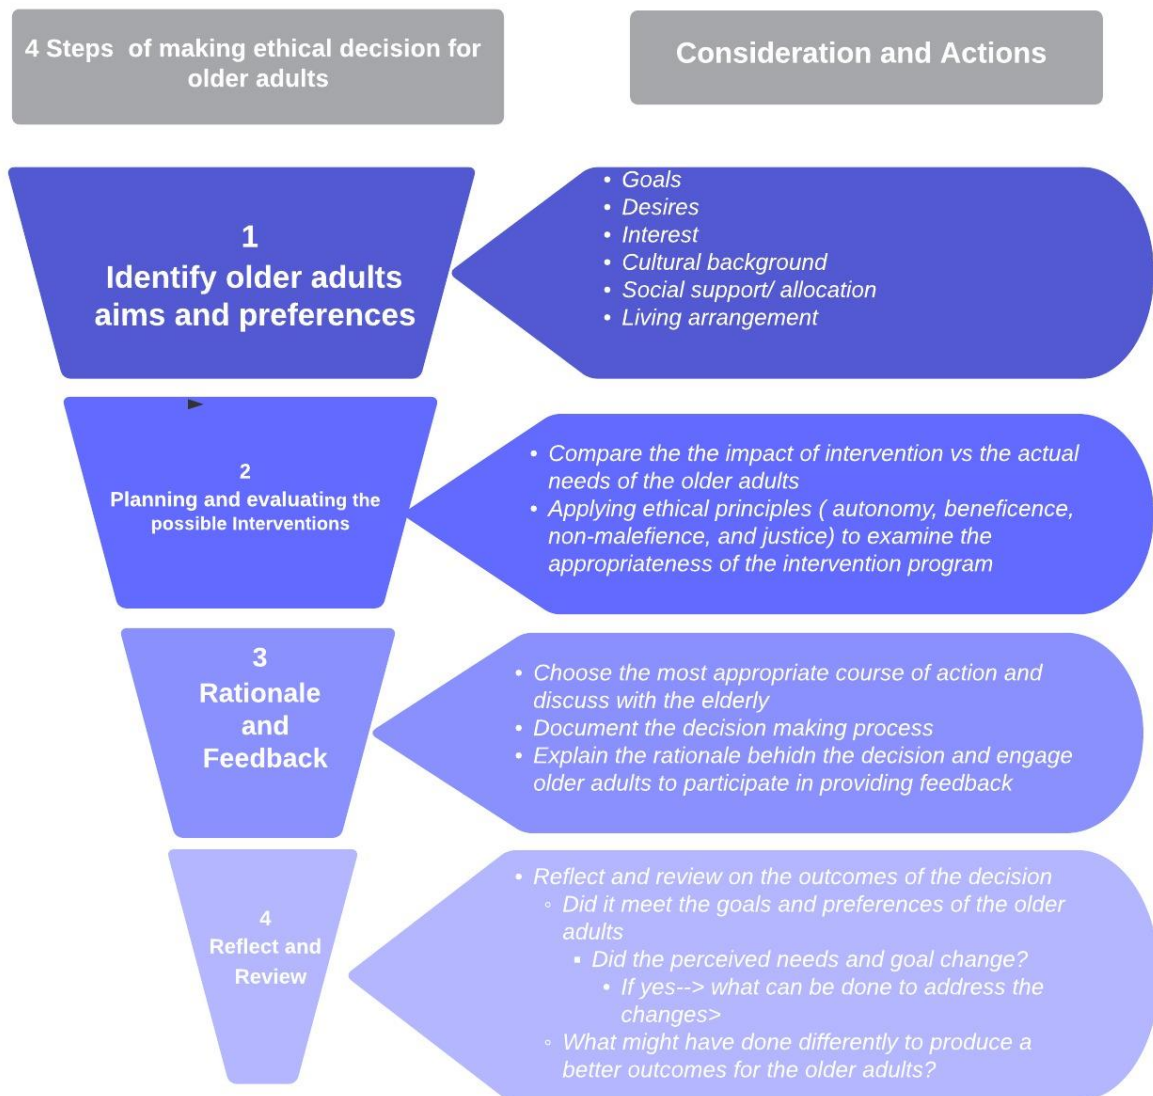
4 Steps of making ethical decision for older adults

Consideration and Actions

1
Identify older adults aims and preferences

- Goals
- Desires
- Interest
- Cultural background
- Social support/ allocation
- Living arrangement

2
Planning and evaluating the possible Interventions

- Compare the the impact of intervention vs the actual needs of the older adults
- Applying ethical principles ( autonomy, beneficence, non-malefience, and justice) to examine the appropriateness of the intervention program

3
Rationale and Feedback

- Choose the most appropriate course of action and discuss with the elderly
- Document the decision making process
- Explain the rationale behidn the decision and engage older adults to participate in providing feedback

4
Reflect and Review

- Reflect and review on the outcomes of the decision
  - Did it meet the goals and preferences of the older adults
    - Did the perceived needs and goal change?
      - If yes--> what can be done to address the changes>
  - What might have done differently to produce a better outcomes for the older adults?